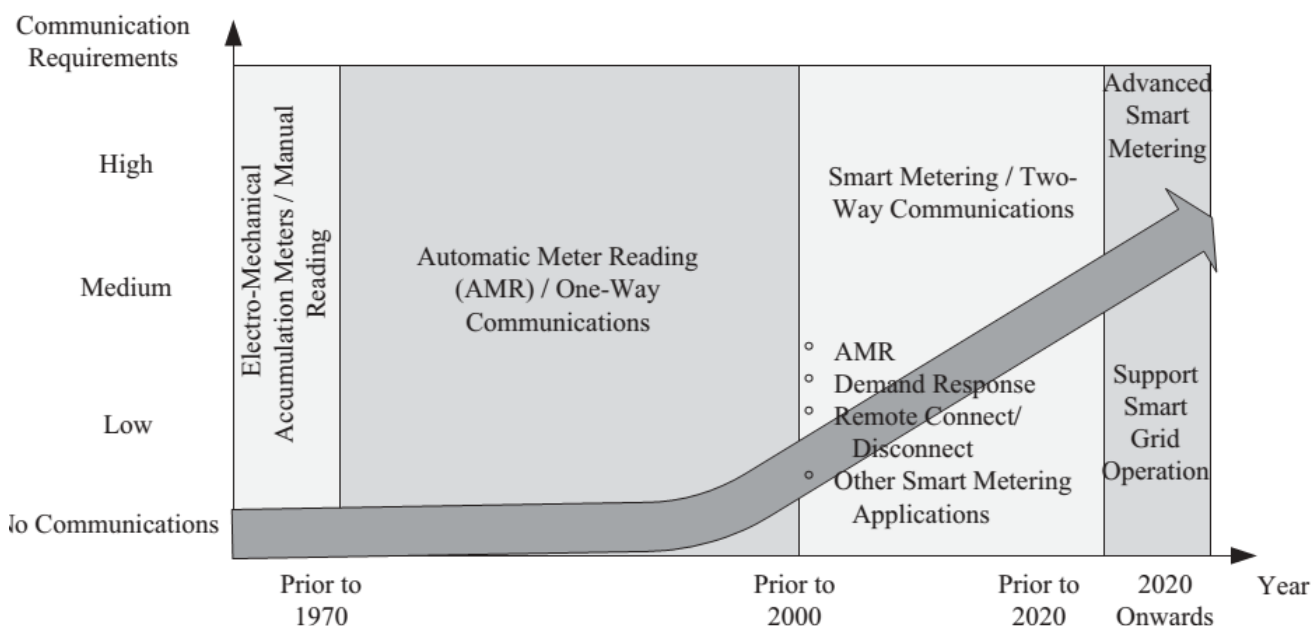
Communication Requirements

High

Medium

Low

No Communications

Electro-Mechanical Accumulation Meters / Manual Reading

Automatic Meter Reading (AMR) / One-Way Communications

Smart Metering / Two-Way Communications

° AMR
° Demand Response
° Remote Connect/ Disconnect
° Other Smart Metering Applications

Advanced Smart Metering

Support Smart Grid Operation

Prior to 1970

Prior to 2000

Prior to 2020

2020 Onwards

Year